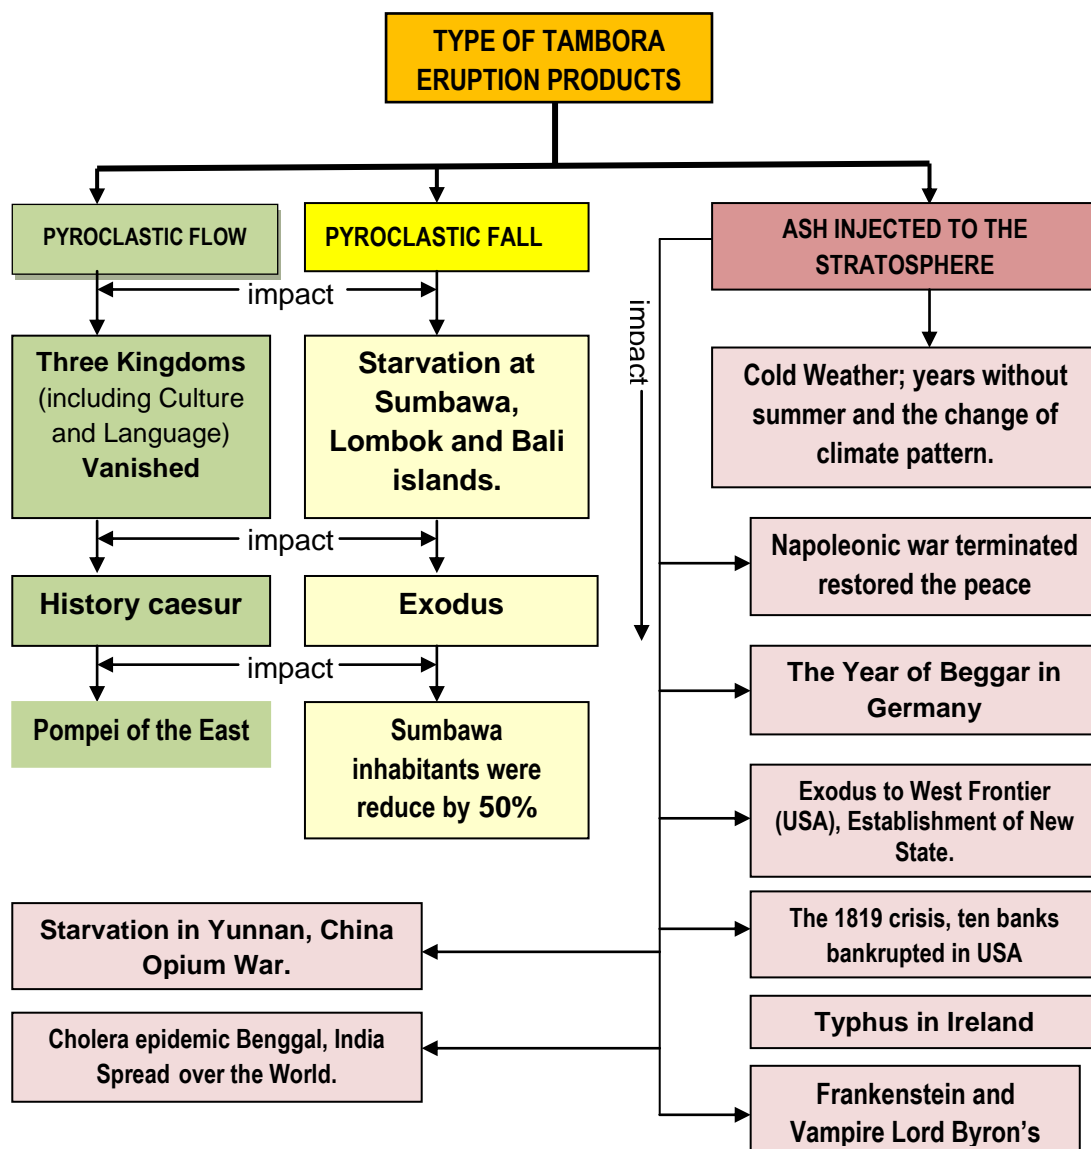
TYPE OF TAMBORA ERUPTION PRODUCTS

PYROCLASTIC FLOW

PYROCLASTIC FALL

ASH INJECTED TO THE STRATOSPHERE

impact

impact

Three Kingdoms (including Culture and Language) Vanished

Starvation at Sumbawa, Lombok and Bali islands.

Cold Weather; years without summer and the change of climate pattern.

impact

History caesur

Exodus

Napoleonic war terminated restored the peace

impact

Pompei of the East

Sumbawa inhabitants were reduce by 50%

The Year of Beggar in Germany

Exodus to West Frontier (USA), Establishment of New State.

Starvation in Yunnan, China Opium War.

The 1819 crisis, ten banks bankrupted in USA

Cholera epidemic Benggal, India Spread over the World.

Typhus in Ireland

Frankenstein and Vampire Lord Byron's